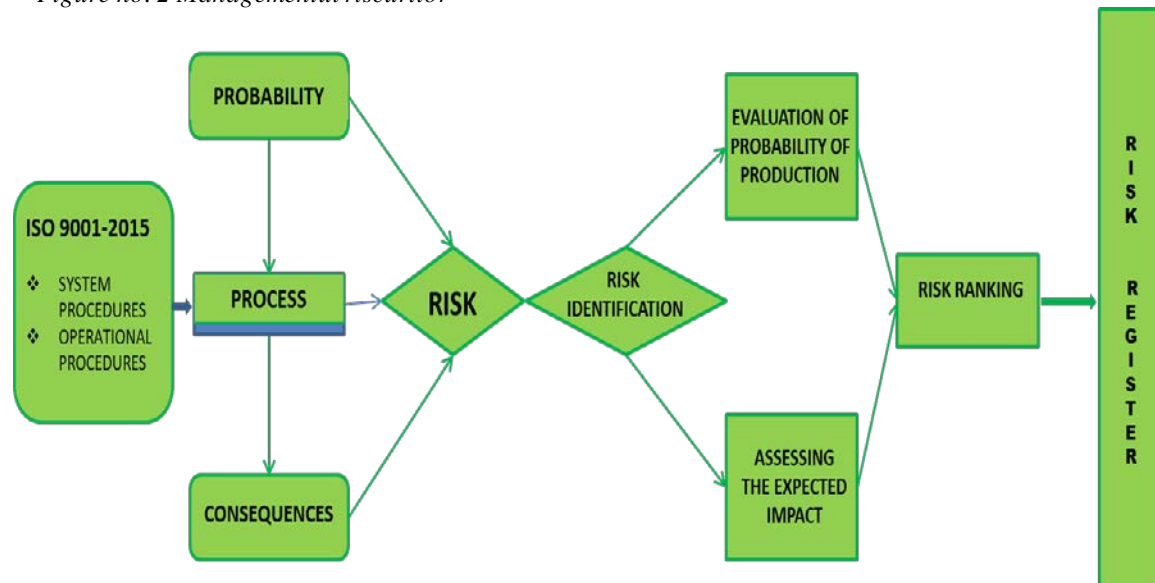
Figure no. 2 Managemental risc...

PROBABILITY

ISO 9001-2015

❖ SYSTEM PROCEDURES
❖ OPERATIONAL PROCEDURES

PROCESS

RISK

RISK IDENTIFICATION

CONSEQUENCES

EVALUATION OF PROBABILITY OF PRODUCTION

ASSESSING THE EXPECTED IMPACT

RISK RANKING

RISK REGISTER